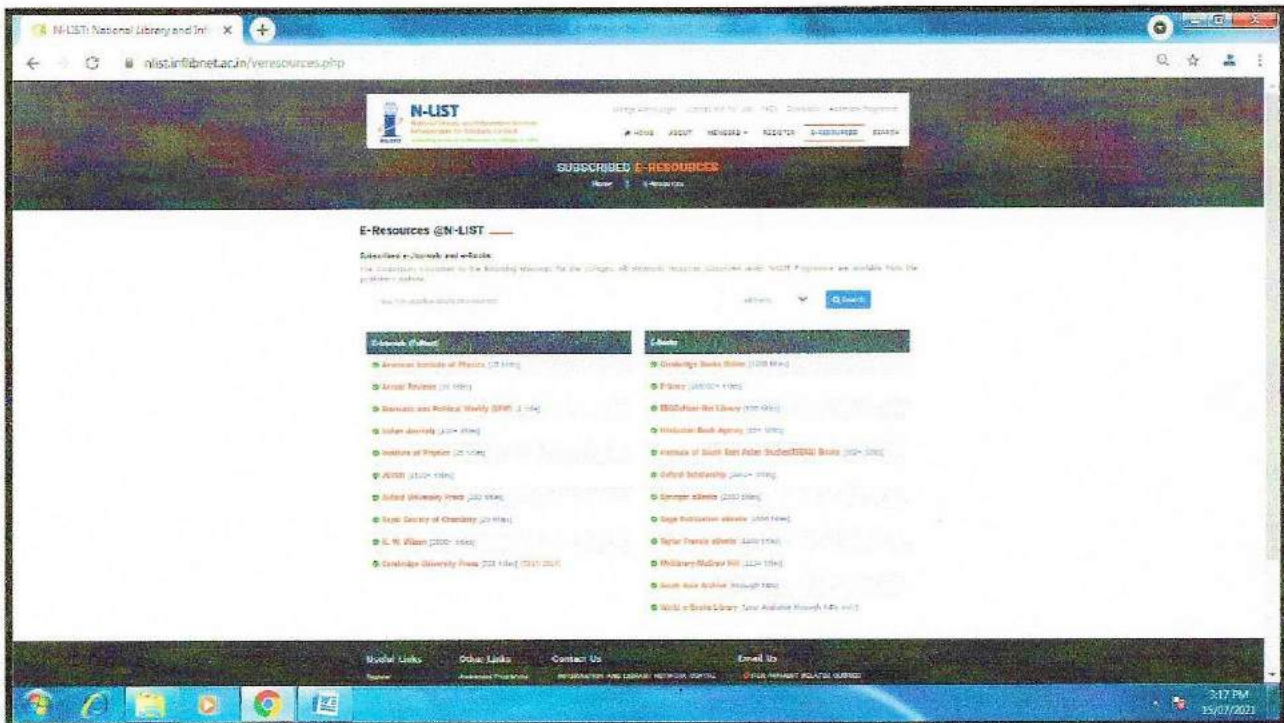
N-LIST: National Library and Inf ×

nlist.inflibnet.ac.in/veresources.php

N-LIST
National Library and Information Services Infrastructure for Scholarly Content

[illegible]

HOME ABOUT MEMBERS REGISTER E-RESOURCES SEARCH

SUBSCRIBED E-RESOURCES
Home | E-Resources

E-Resources @N-LIST

Subscribed e-Journals and e-Books:
The Consortium subscribes to the following resources for the colleges. All electronic resources subscribed under N-LIST Programme are available from the publishers' website.

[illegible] Search

| E-Journals (Fulltext) | E-Books |
|---|---|
| American Institute of Physics (18 titles) | Cambridge Books Online (1800 titles) |
| Annual Reviews (33 titles) | E-brary (80000+ titles) |
| Economic and Political Weekly (EPW) (1 title) | EBSCOhost-Net Library (936 titles) |
| Indian Journals (200+ titles) | Hindustan Book Agency (65+ titles) |
| Institute of Physics (46 titles) | Institute of South East Asian Studies(ISEAS) Books (382+ titles) |
| JSTOR (2500+ titles) | Oxford Scholarship (1402+ titles) |
| Oxford University Press (200 titles) | Springer eBooks (2300 titles) |
| Royal Society of Chemistry (29 titles) | Sage Publication eBooks (1000 titles) |
| H. W. Wilson (3000+ titles) | Taylor Francis eBooks (1800 titles) |
| Cambridge University Press (224 titles) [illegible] | McGraw-Hill (1124 titles) |
| | South Asia Archive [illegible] |
| | World e-Books Library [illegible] |

Social Links Other Links Contact Us Email Us

3:17 PM
15/07/2021